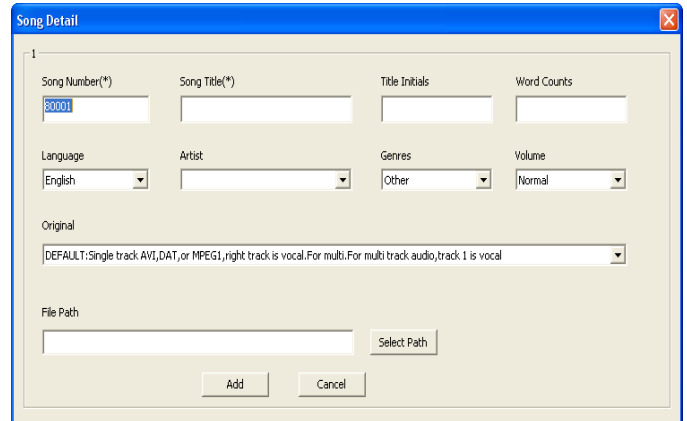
Song Detail

1

Song Number(*)
80001

Song Title(*)

Title Initials

Word Counts

Language
English

Artist

Genres
Other

Volume
Normal

Original
DEFAULT:Single track AVI,DAT,or MPEG1,right track is vocal.For multi.For multi track audio,track 1 is vocal

File Path

Select Path

Add

Cancel